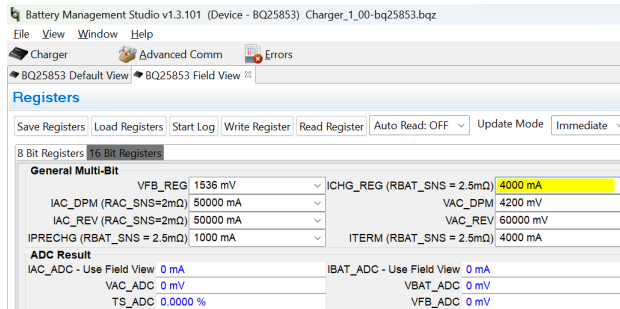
Battery Management Studio v1.3.101 (Device - BQ25853) Charger_1_00-bq25853.bqz

File View Window Help

Charger Advanced Comm Errors

BQ25853 Default View BQ25853 Field View

Registers

Save Registers Load Registers Start Log Write Register Read Register Auto Read: OFF Update Mode Immediate

8 Bit Registers 16 Bit Registers

General Multi-Bit

| | | | |
|---|---|---|---|
| VFB_REG | 1536 mV | ICHG_REG (RBAT_SNS = 2.5mΩ) | 4000 mA |
| IAC_DPM (RAC_SNS=2mΩ) | 50000 mA | VAC_DPM | 4200 mV |
| IAC_REV (RAC_SNS=2mΩ) | 50000 mA | VAC_REV | 60000 mV |
| IPRECHG (RBAT_SNS = 2.5mΩ) | 1000 mA | ITERM (RBAT_SNS = 2.5mΩ) | 4000 mA |

ADC Result

| | | | |
|---|---|---|---|
| IAC_ADC - Use Field View | 0 mA | IBAT_ADC - Use Field View | 0 mA |
| VAC_ADC | 0 mV | VBAT_ADC | 0 mV |
| TS_ADC | 0.0000 % | VFB_ADC | 0 mV |